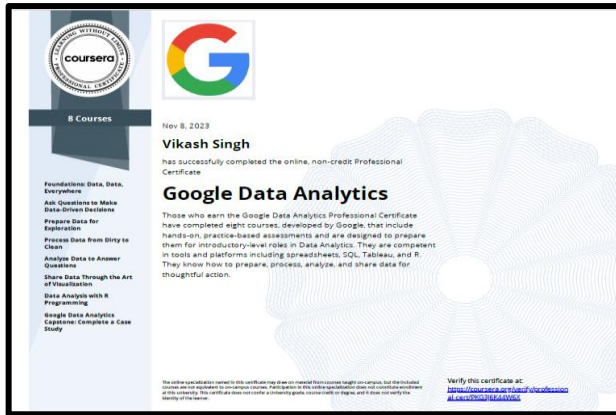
LEARNING WITHOUT LIMITS
coursera
PROFESSIONAL CERTIFICATE

8 Courses

Foundations: Data, Data, Everywhere

Ask Questions to Make Data-Driven Decisions

Prepare Data for Exploration

Process Data from Dirty to Clean

Analyze Data to Answer Questions

Share Data Through the Art of Visualization

Data Analysis with R Programming

Google Data Analytics Capstone: Complete a Case Study

Nov 8, 2023

Vikash Singh

has successfully completed the online, non-credit Professional Certificate

Google Data Analytics

Those who earn the Google Data Analytics Professional Certificate have completed eight courses, developed by Google, that include hands-on, practice-based assessments and are designed to prepare them for introductory-level roles in Data Analytics. They are competent in tools and platforms including spreadsheets, SQL, Tableau, and R. They know how to prepare, process, analyze, and share data for thoughtful action.

The online specialization named in this certificate may draw on material from courses taught on-campus, but the included courses are not equivalent to on-campus courses. Participation in this online specialization does not constitute enrollment at this university. This certificate does not confer a University grade, course credit or degree, and it does not verify the identity of the learner.

Verify this certificate at:
https://coursera.org/verify/professional-cert/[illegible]